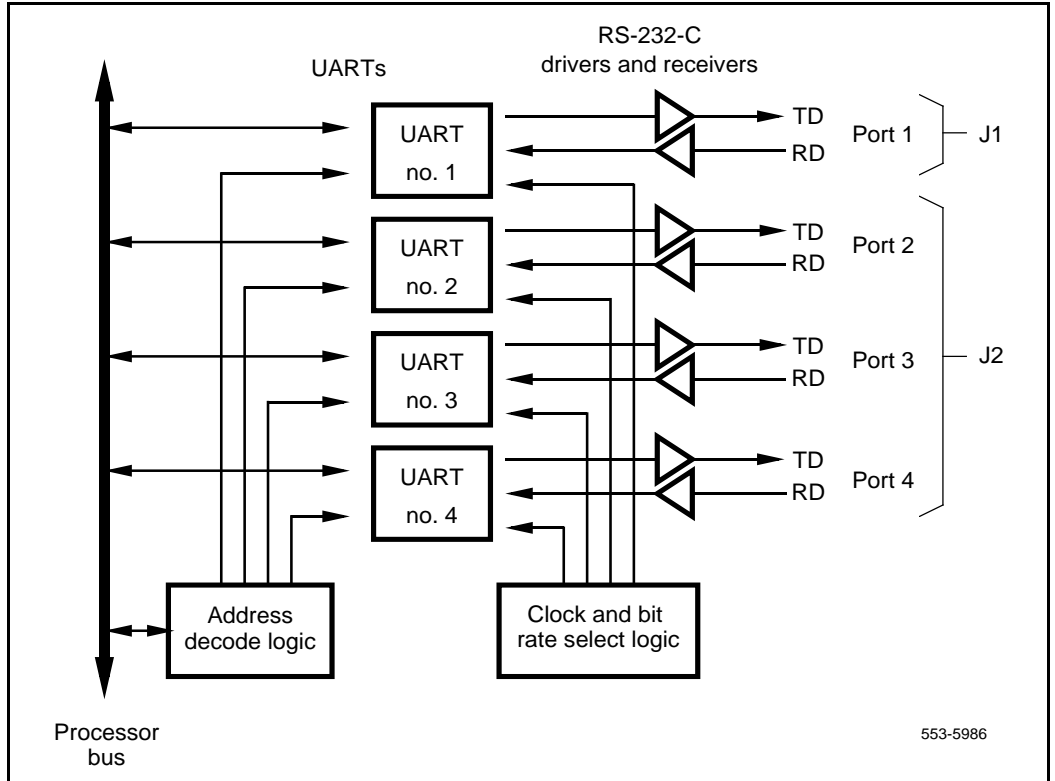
UARTs

RS-232-C
drivers and receivers

UART
no. 1

TD
RD

Port 1

J1

UART
no. 2

TD
RD

Port 2

UART
no. 3

TD
RD

Port 3

J2

UART
no. 4

TD
RD

Port 4

Address
decode logic

Clock and bit
rate select logic

Processor
bus

553-5986